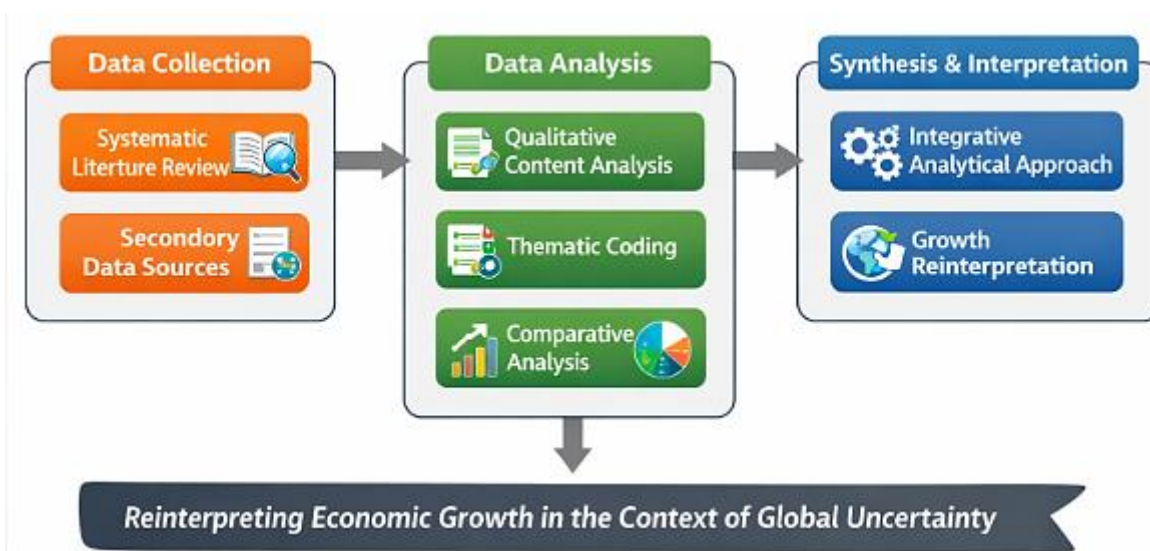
Data Collection

Systematic Literture Review

Secondory Data Sources

Data Analysis

Qualitative Content Analysis

Thematic Coding

Comparative Analysis

Synthesis & Interpretation

Integrative Analytical Approach

Growth Reinterpretation

Reinterpreting Economic Growth in the Context of Global Uncertainty